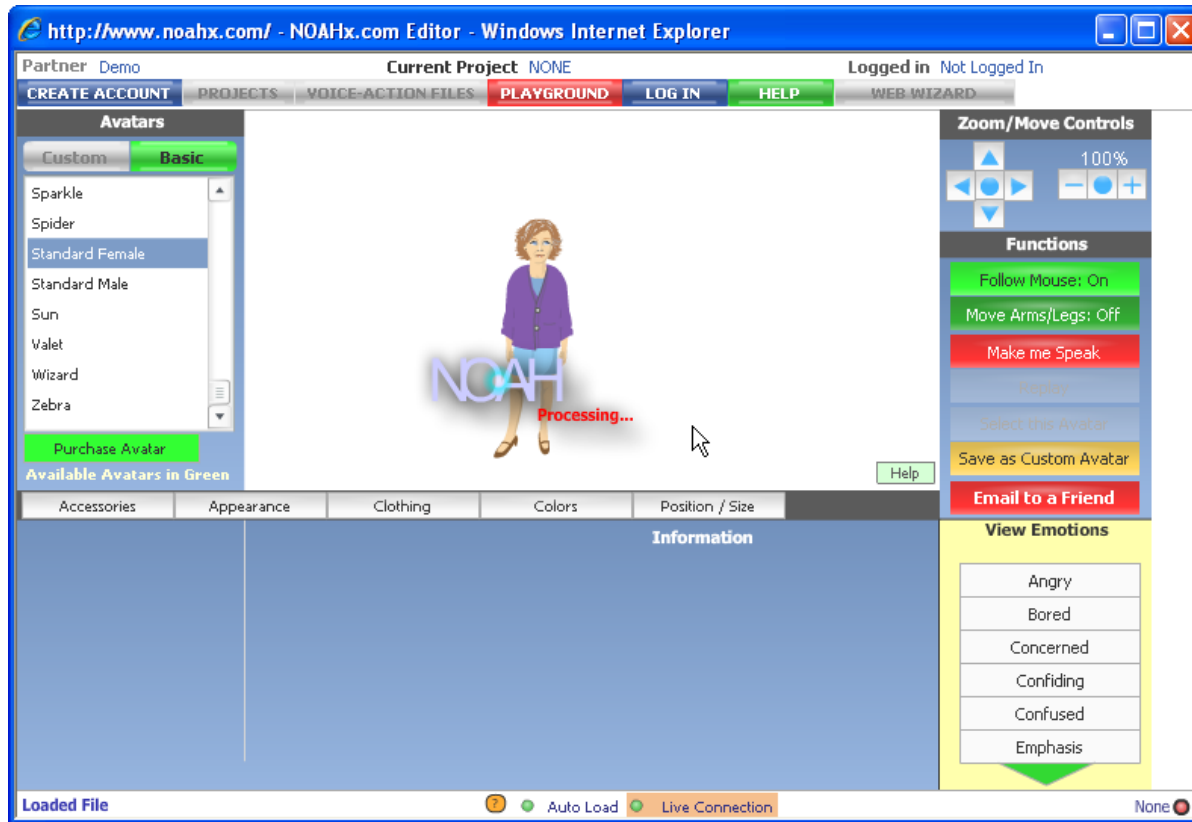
http://www.noahx.com/ - NOAHx.com Editor - Windows Internet Explorer

Partner Demo
Current Project NONE
Logged in Not Logged In

CREATE ACCOUNT | PROJECTS | VOICE-ACTION FILES | PLAYGROUND | LOG IN | HELP | WEB WIZARD

Avatars
Custom | Basic
Sparkle
Spider
Standard Female
Standard Male
Sun
Valet
Wizard
Zebra
Purchase Avatar
Available Avatars in Green

NOAH
Processing...
Help

Zoom/Move Controls
100%

Functions
Follow Mouse: On
Move Arms/Legs: Off
Make me Speak
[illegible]
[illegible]
Save as Custom Avatar
Email to a Friend

Accessories | Appearance | Clothing | Colors | Position / Size

Information

View Emotions
Angry
Bored
Concerned
Confiding
Confused
Emphasis

Loaded File
Auto Load
Live Connection
None